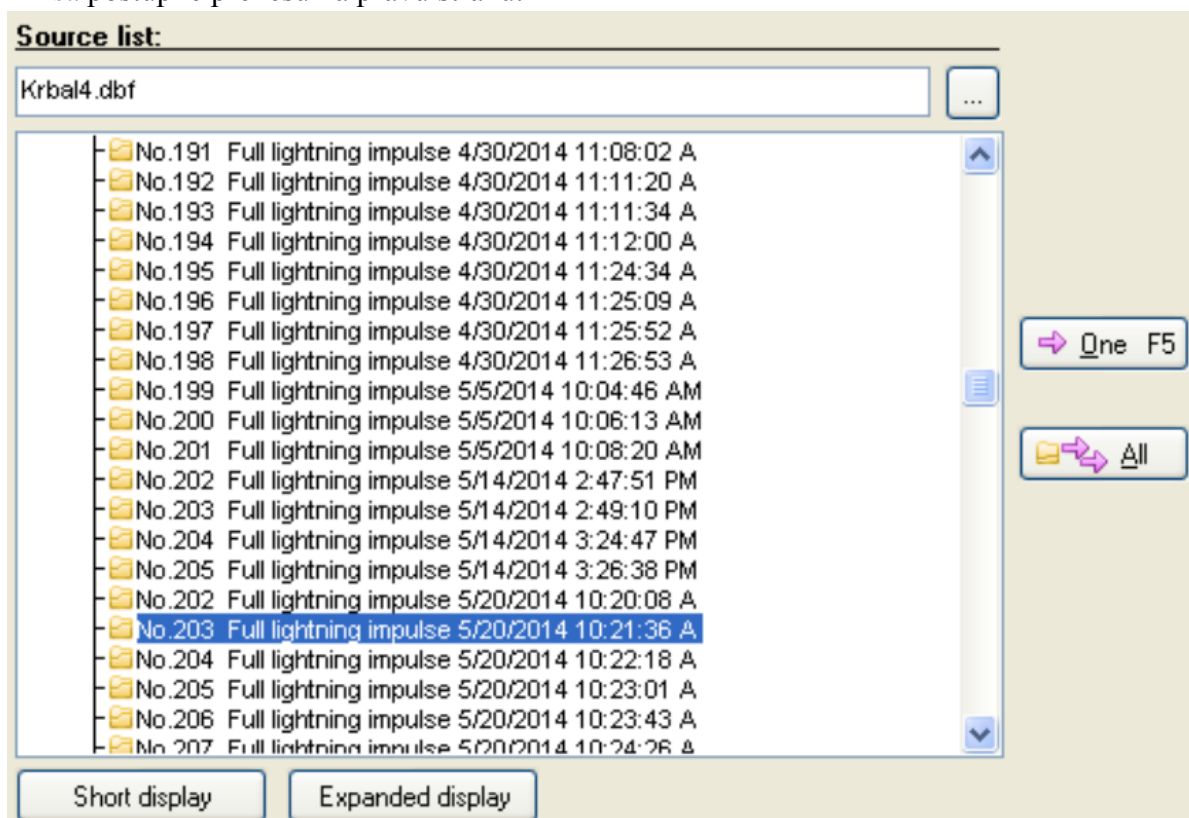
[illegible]

Source list:

Krbal4.dbf

...

No.191 Full lightning impulse 4/30/2014 11:08:02 A
No.192 Full lightning impulse 4/30/2014 11:11:20 A
No.193 Full lightning impulse 4/30/2014 11:11:34 A
No.194 Full lightning impulse 4/30/2014 11:12:00 A
No.195 Full lightning impulse 4/30/2014 11:24:34 A
No.196 Full lightning impulse 4/30/2014 11:25:09 A
No.197 Full lightning impulse 4/30/2014 11:25:52 A
No.198 Full lightning impulse 4/30/2014 11:26:53 A
No.199 Full lightning impulse 5/5/2014 10:04:46 AM
No.200 Full lightning impulse 5/5/2014 10:06:13 AM
No.201 Full lightning impulse 5/5/2014 10:08:20 AM
No.202 Full lightning impulse 5/14/2014 2:47:51 PM
No.203 Full lightning impulse 5/14/2014 2:49:10 PM
No.204 Full lightning impulse 5/14/2014 3:24:47 PM
No.205 Full lightning impulse 5/14/2014 3:26:38 PM
No.202 Full lightning impulse 5/20/2014 10:20:08 A
No.203 Full lightning impulse 5/20/2014 10:21:36 A
No.204 Full lightning impulse 5/20/2014 10:22:18 A
No.205 Full lightning impulse 5/20/2014 10:23:01 A
No.206 Full lightning impulse 5/20/2014 10:23:43 A
No.207 Full lightning impulse 5/20/2014 10:24:26 A

One F5

All

Short display

Expanded display